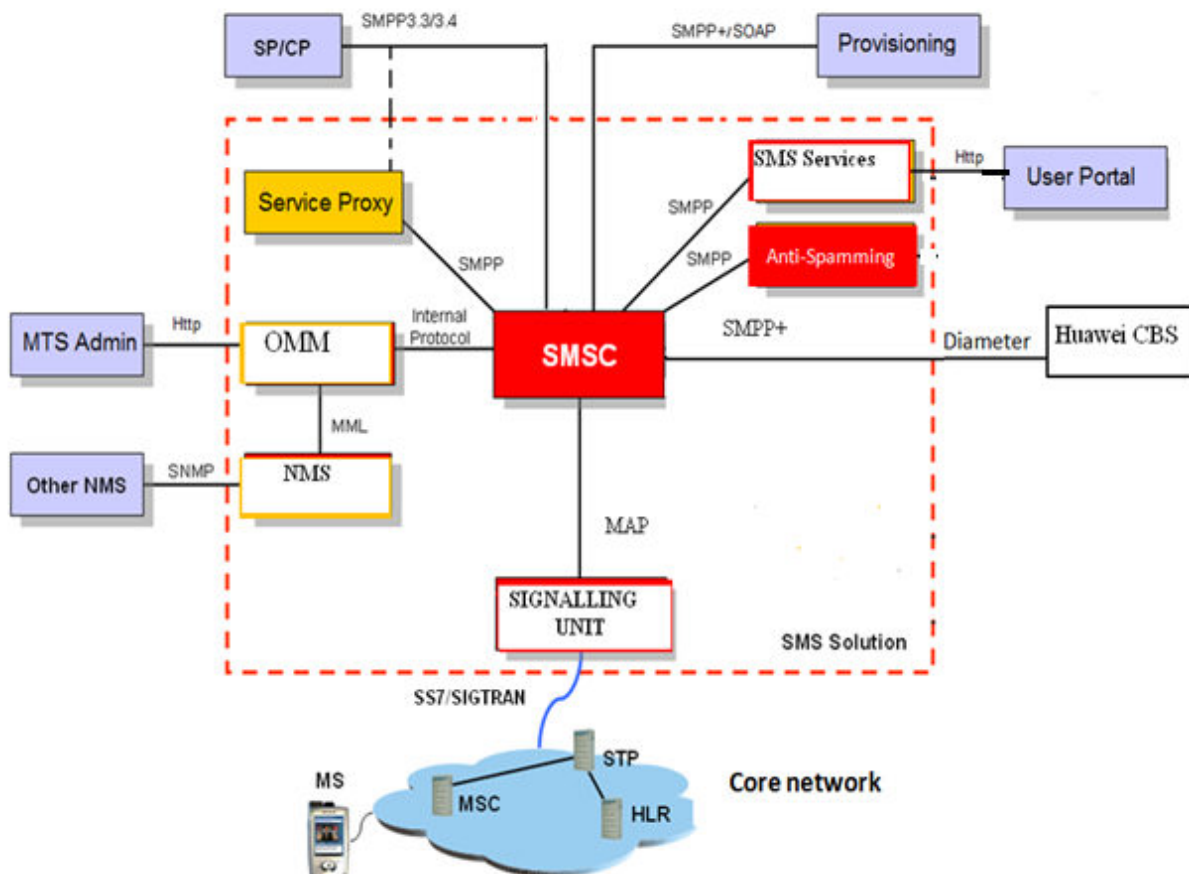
SP/CP
SMPP3.3/3.4
SMPP+/SOAP
Provisioning
SMS Services
Http
User Portal
Service Proxy
SMPP
SMPP
Anti-Spamming
SMPP
MTS Admin
Http
OMM
Internal Protocol
SMSC
SMPP+
Diameter
Huawei CBS
MML
Other NMS
SNMP
NMS
MAP
SIGNALLING UNIT
SMS Solution
SS7/SIGTRAN
STP
MS
Core network
MSC
HLR